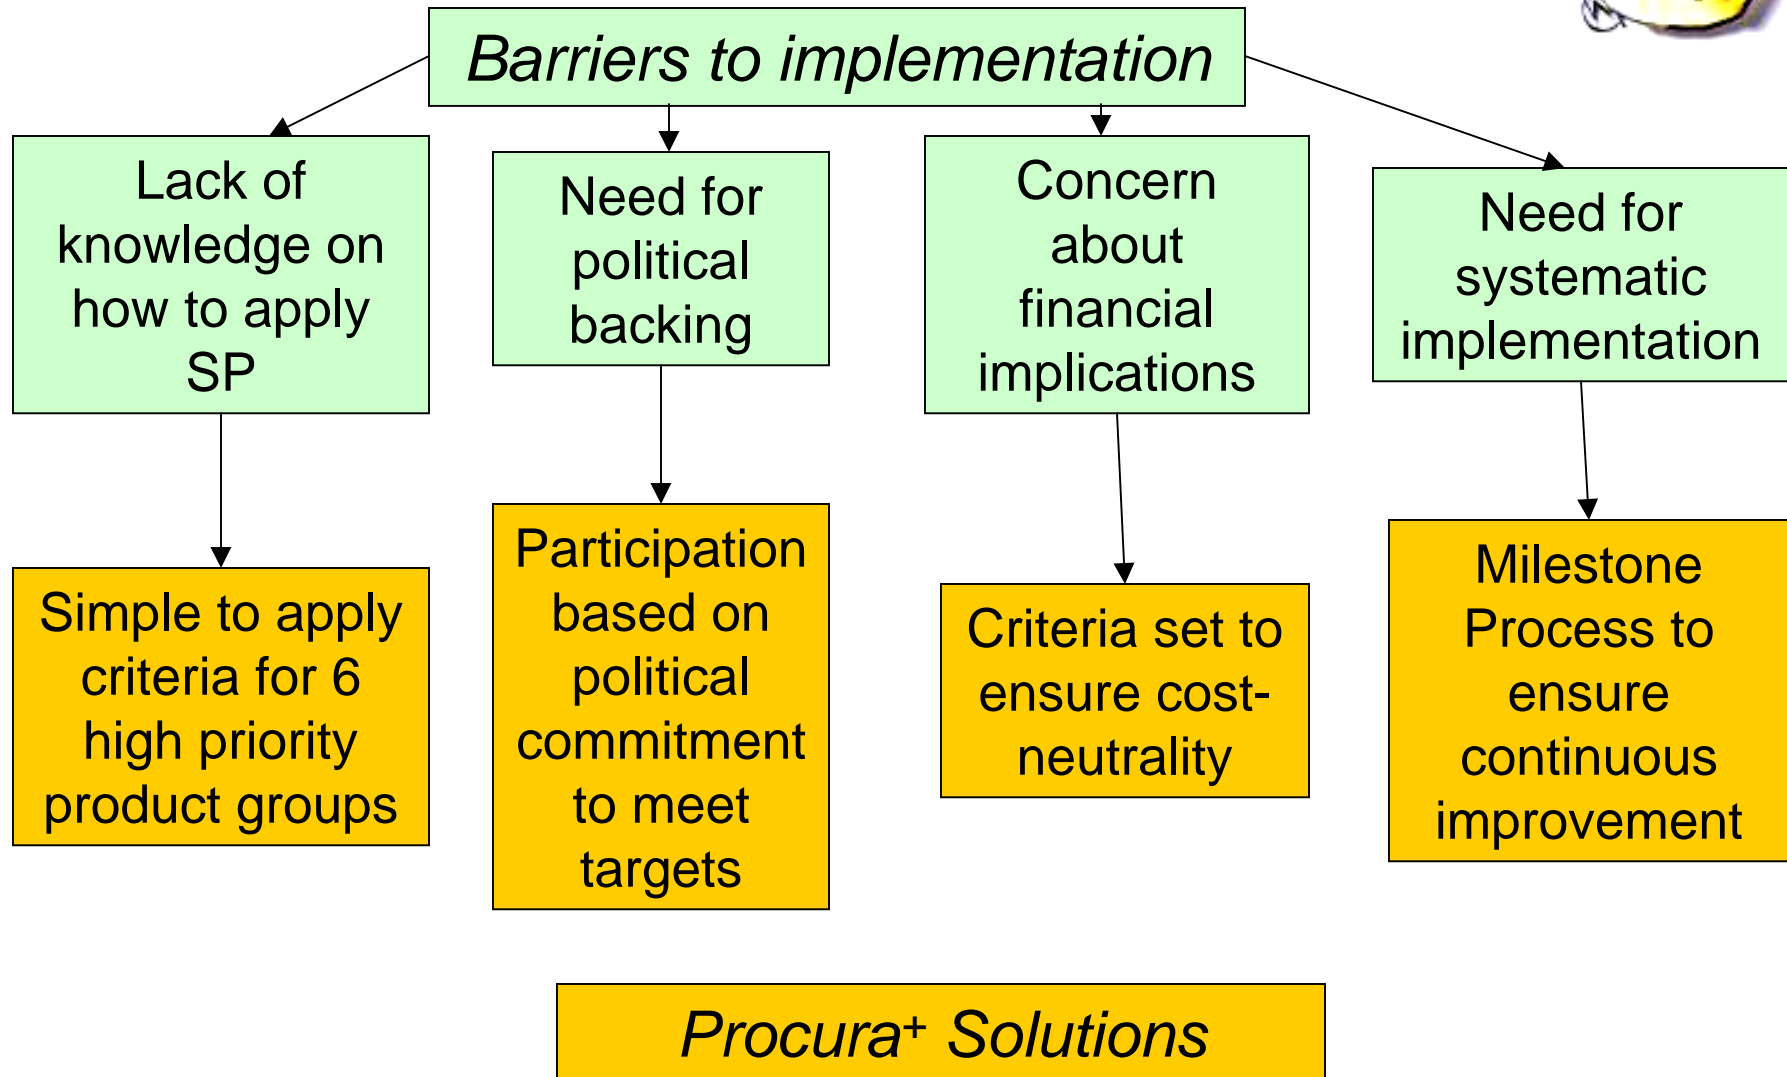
Barriers to implementation

Lack of knowledge on how to apply SP

Need for political backing

Concern about financial implications

Need for systematic implementation

Simple to apply criteria for 6 high priority product groups

Participation based on political commitment to meet targets

Criteria set to ensure cost-neutrality

Milestone Process to ensure continuous improvement

Procura$^{+}$ Solutions